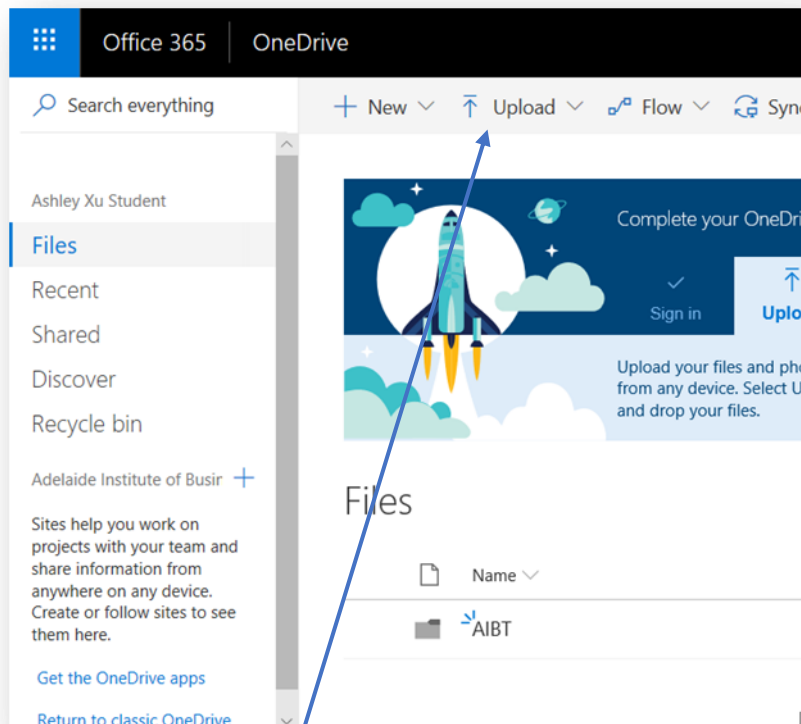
Office 365 OneDrive

Search everything

New Upload Flow Sync

Ashley Xu Student

Files

Recent

Shared

Discover

Recycle bin

Adelaide Institute of Busir

Sites help you work on projects with your team and share information from anywhere on any device. Create or follow sites to see them here.

Get the OneDrive apps

Return to classic OneDrive

Complete your OneDri

Sign in

Uplo

Upload your files and pho from any device. Select U and drop your files.

Files

Name

AIBT